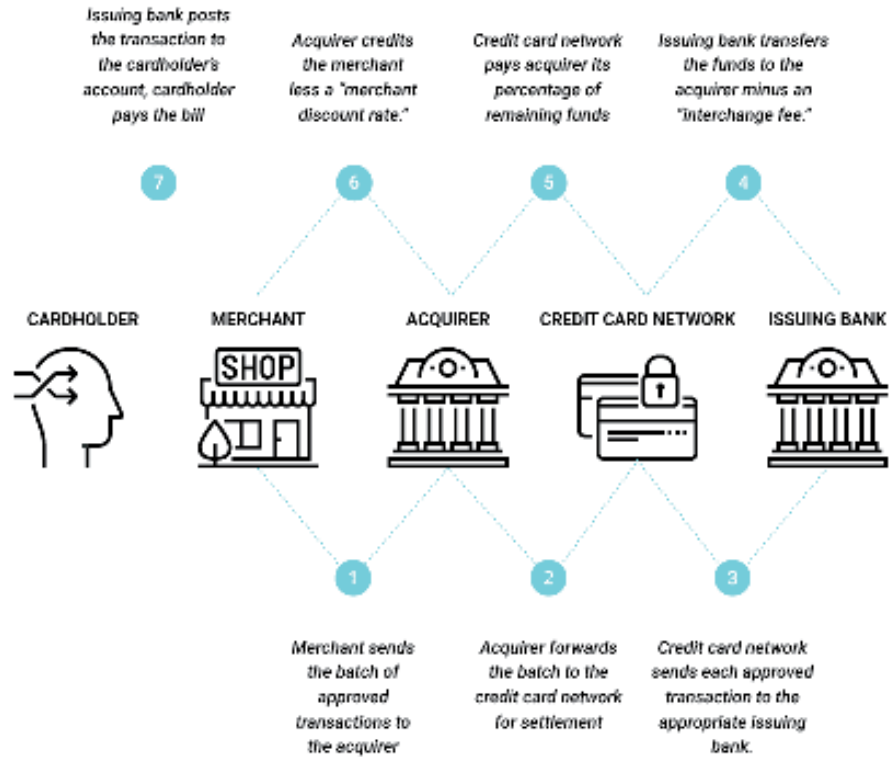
Issuing bank posts the transaction to the cardholder's account, cardholder pays the bill

Acquirer credits the merchant less a "merchant discount rate."

Credit card network pays acquirer its percentage of remaining funds

Issuing bank transfers the funds to the acquirer minus an "interchange fee."

7

6

5

4

CARDHOLDER

MERCHANT

ACQUIRER

CREDIT CARD NETWORK

ISSUING BANK

SHOP

1

2

3

Merchant sends the batch of approved transactions to the acquirer

Acquirer forwards the batch to the credit card network for settlement

Credit card network sends each approved transaction to the appropriate issuing bank.